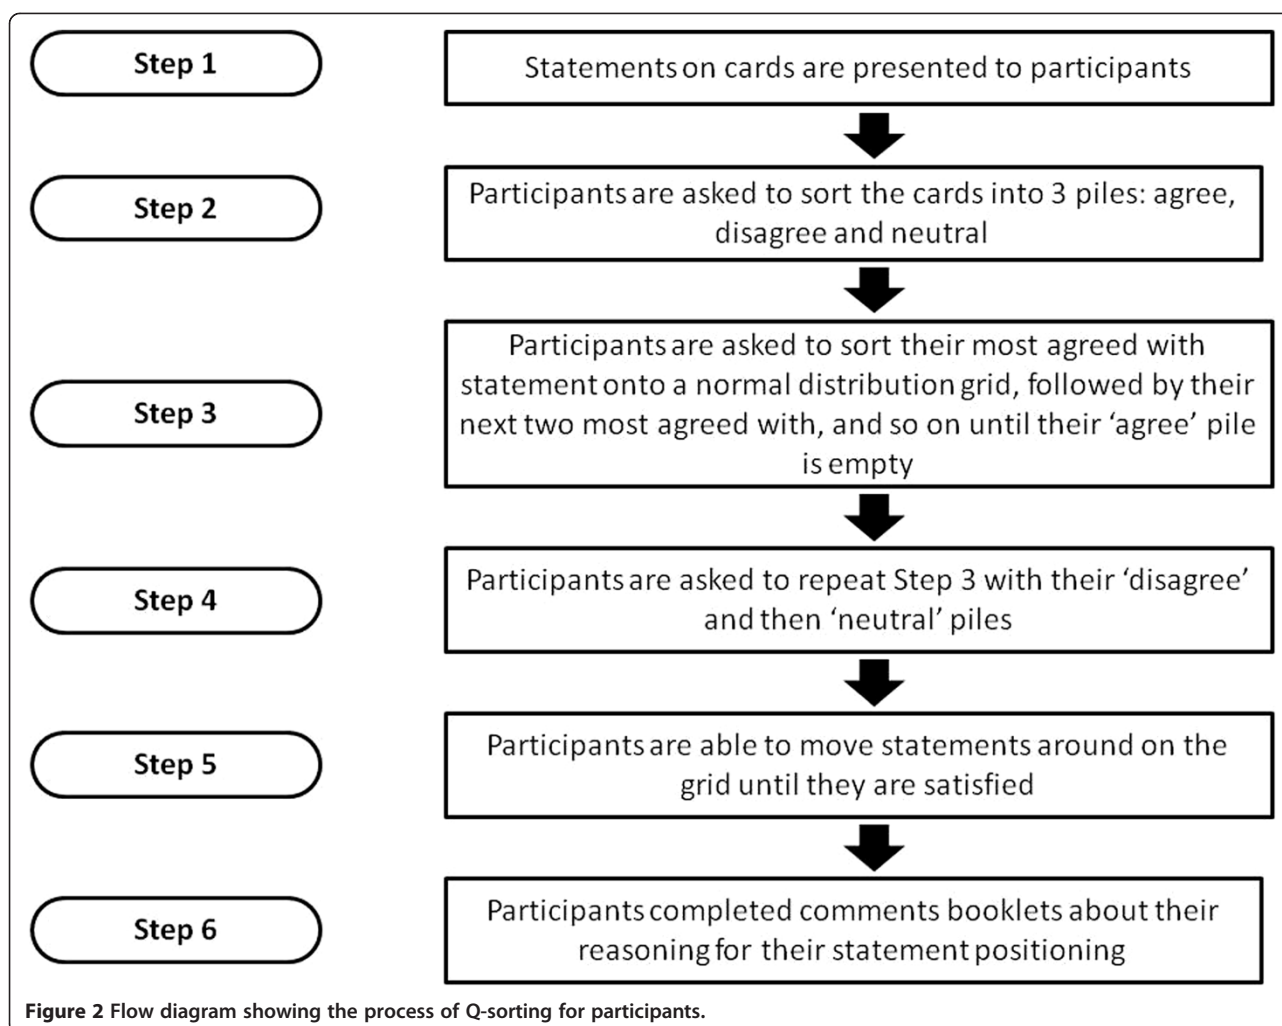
Step 1

Statements on cards are presented to participants

Step 2

Participants are asked to sort the cards into 3 piles: agree, disagree and neutral

Step 3

Participants are asked to sort their most agreed with statement onto a normal distribution grid, followed by their next two most agreed with, and so on until their 'agree' pile is empty

Step 4

Participants are asked to repeat Step 3 with their 'disagree' and then 'neutral' piles

Step 5

Participants are able to move statements around on the grid until they are satisfied

Step 6

Participants completed comments booklets about their reasoning for their statement positioning

Figure 2 Flow diagram showing the process of Q-sorting for participants.